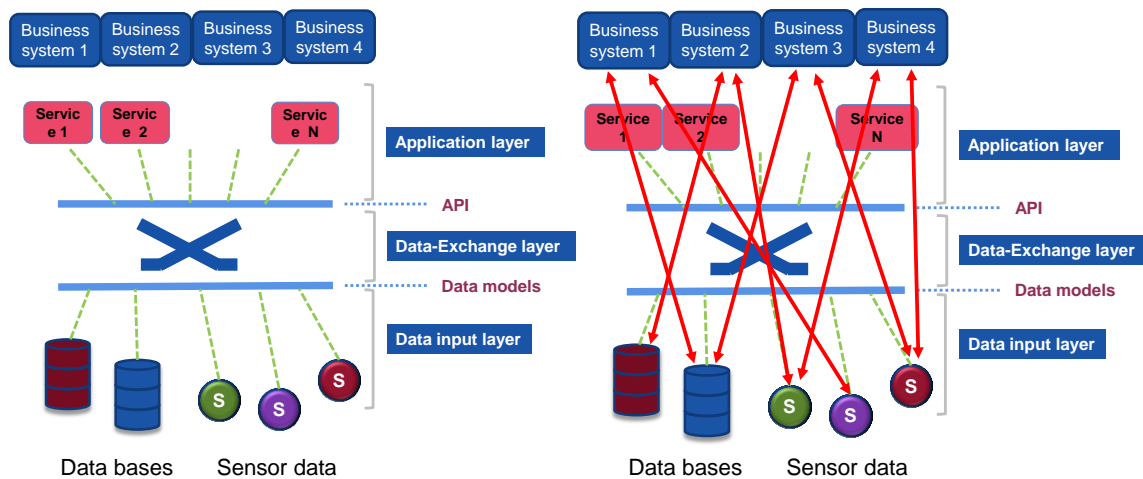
Business system 1
Business system 2
Business system 3
Business system 4

Servic e 1
Servic e 2
Servic e N

Application layer
API
Data-Exchange layer
Data models
Data input layer

S
S
S

Data bases
Sensor data

Business system 1
Business system 2
Business system 3
Business system 4

Service 1
Service 2
Service N

Application layer
API
Data-Exchange layer
Data models
Data input layer

S
S
S

Data bases
Sensor data